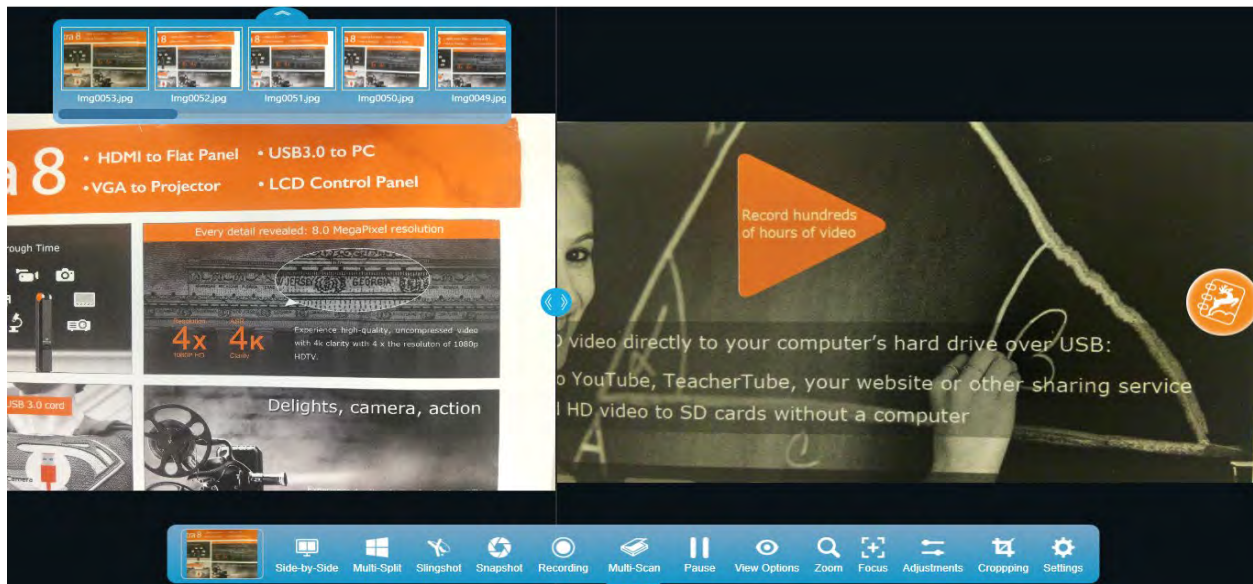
Img0053.jpg Img0052.jpg Img0051.jpg Img0050.jpg Img0049.jpg

a 8 • HDMI to Flat Panel • USB3.0 to PC
• VGA to Projector • LCD Control Panel

rough Time

Every detail revealed: 8.0 MegaPixel resolution

Resolution 4x 1080P HD
4K Clarity

Experience high-quality, uncompressed video with 4k clarity with 4 x the resoluton of 1080p HDTV.

USB 3.0 cord

Delights, camera, action

Camera

Record hundreds of hours of video

video directly to your computer's hard drive over USB:
o YouTube, TeacherTube, your website or other sharing service
HD video to SD cards without a computer

Side-by-Side Multi-Split Slingshot Snapshot Recording Multi-Scan Pause View Options Zoom Focus Adjustments Croppping Settings